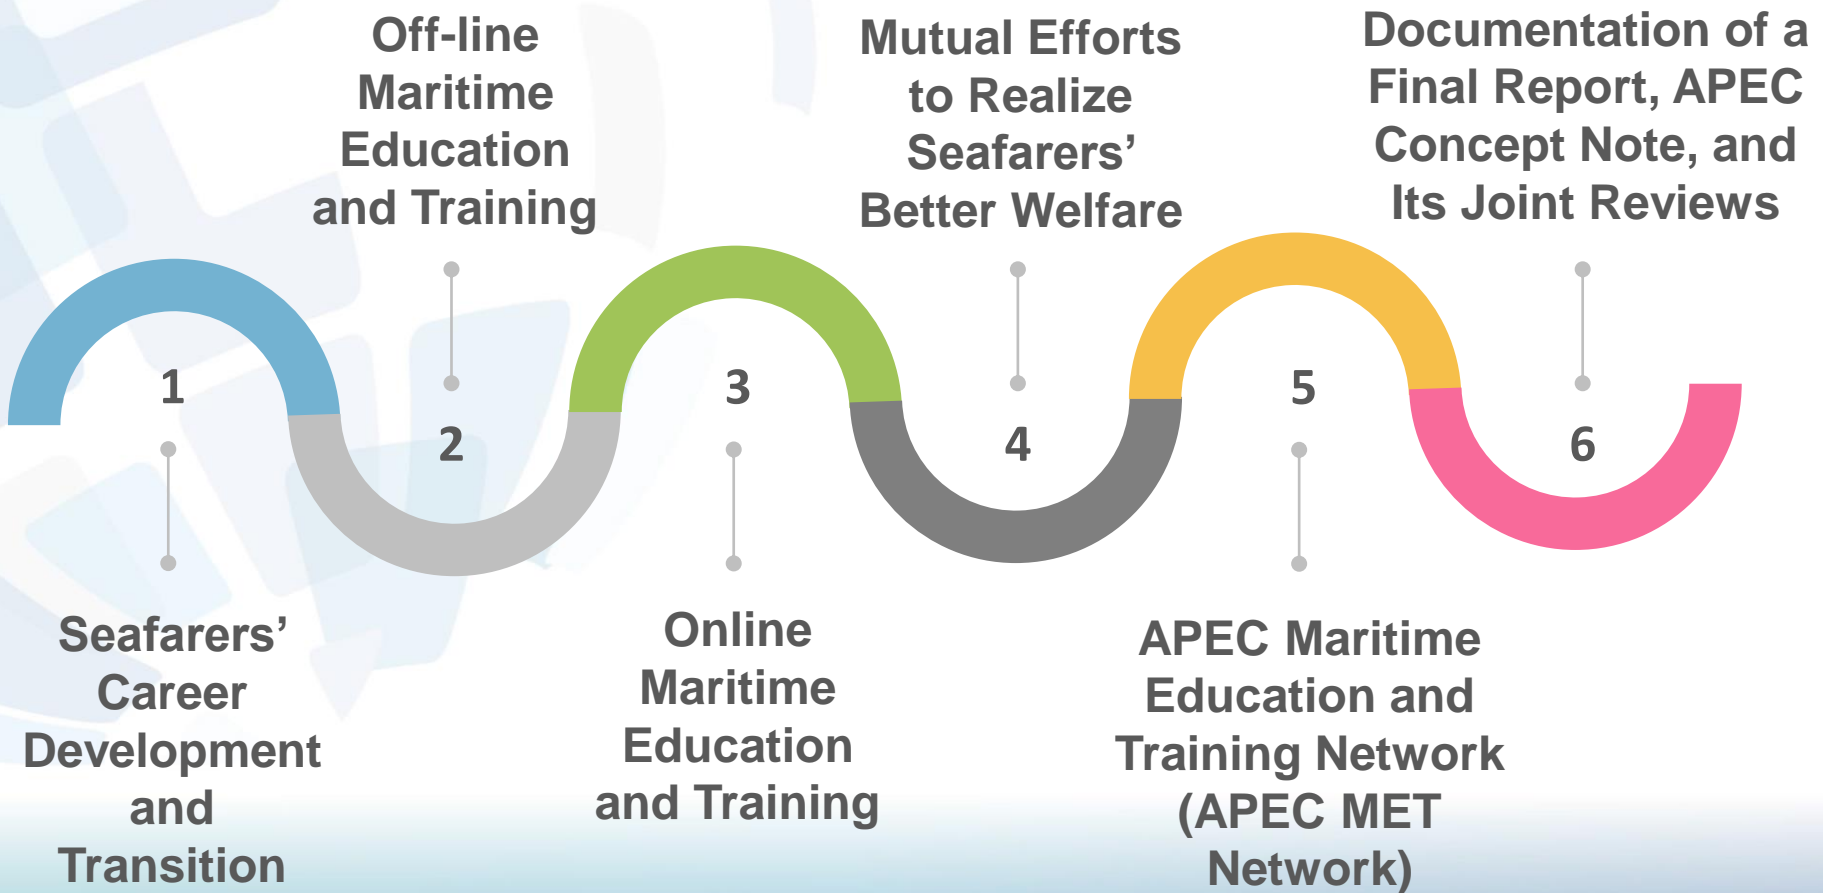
Off-line Maritime Education and Training

Mutual Efforts to Realize Seafarers' Better Welfare

Documentation of a Final Report, APEC Concept Note, and Its Joint Reviews

1

2

3

4

5

6

Seafarers' Career Development and Transition

Online Maritime Education and Training

APEC Maritime Education and Training Network (APEC MET Network)